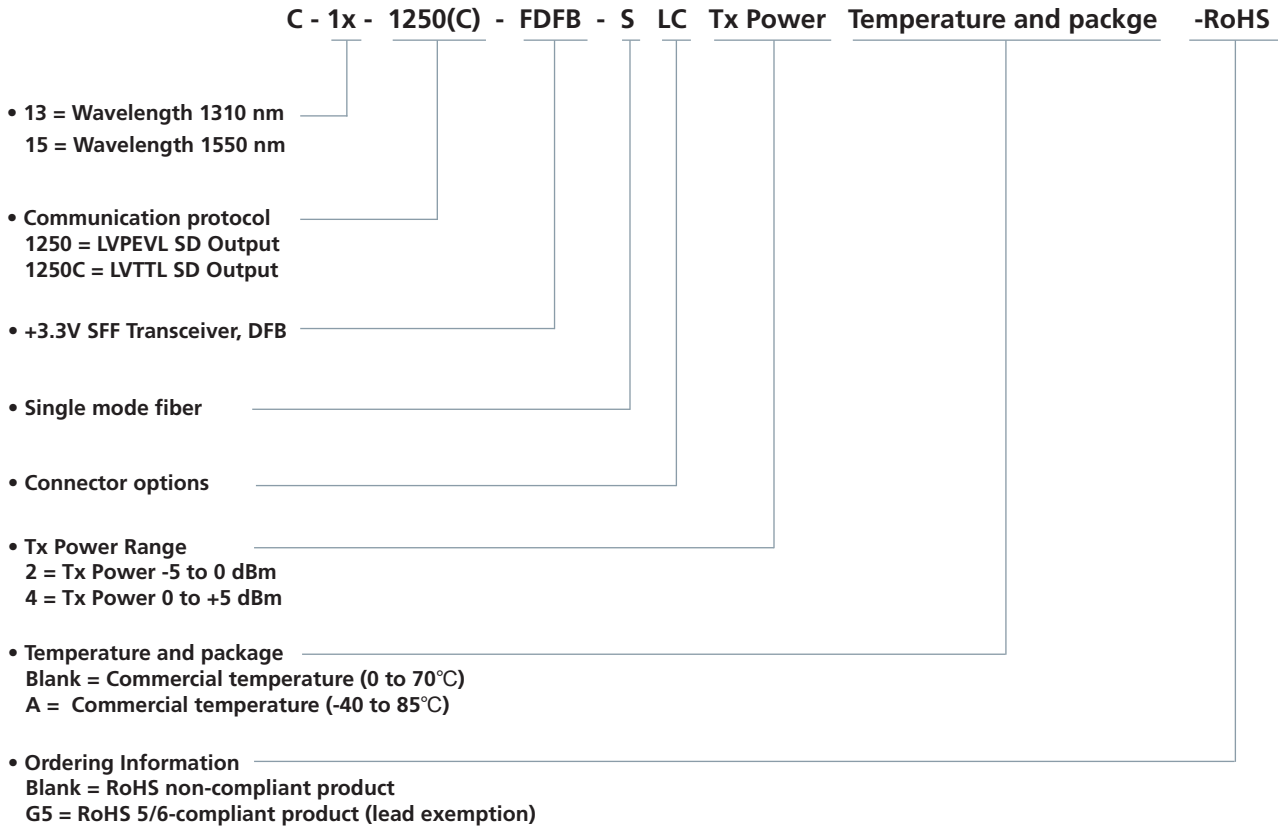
C - 1x - 1250(C) - FDFB - S LC Tx Power Temperature and packge -RoHS

• 13 = Wavelength 1310 nm
15 = Wavelength 1550 nm

• Communication protocol
1250 = LVPEVL SD Output
1250C = LVTTL SD Output

• +3.3V SFF Transceiver, DFB

• Single mode fiber

• Connector options

• Tx Power Range
2 = Tx Power -5 to 0 dBm
4 = Tx Power 0 to +5 dBm

• Temperature and package
Blank = Commercial temperature (0 to 70℃)
A = Commercial temperature (-40 to 85℃)

• Ordering Information
Blank = RoHS non-compliant product
G5 = RoHS 5/6-compliant product (lead exemption)